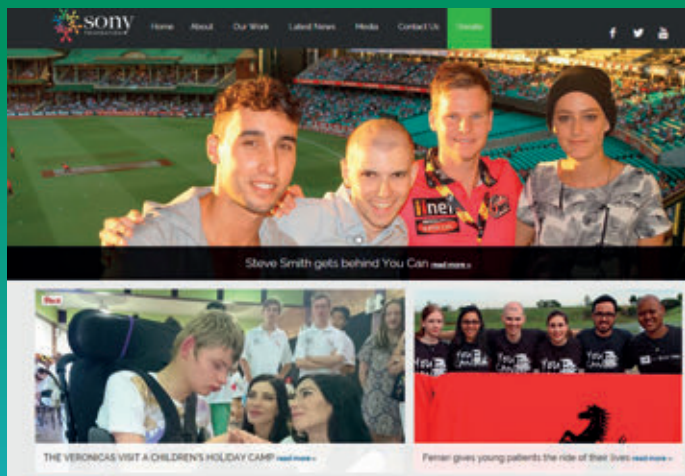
sony FOUNDATION

Home About Our Work Latest News Media Contact Us Donate

Steve Smith gets behind You Can read more »

THE VERONICAS VISIT A CHILDREN'S HOLIDAY CAMP read more »

Ferrari gives young patients the ride of their lives read more »